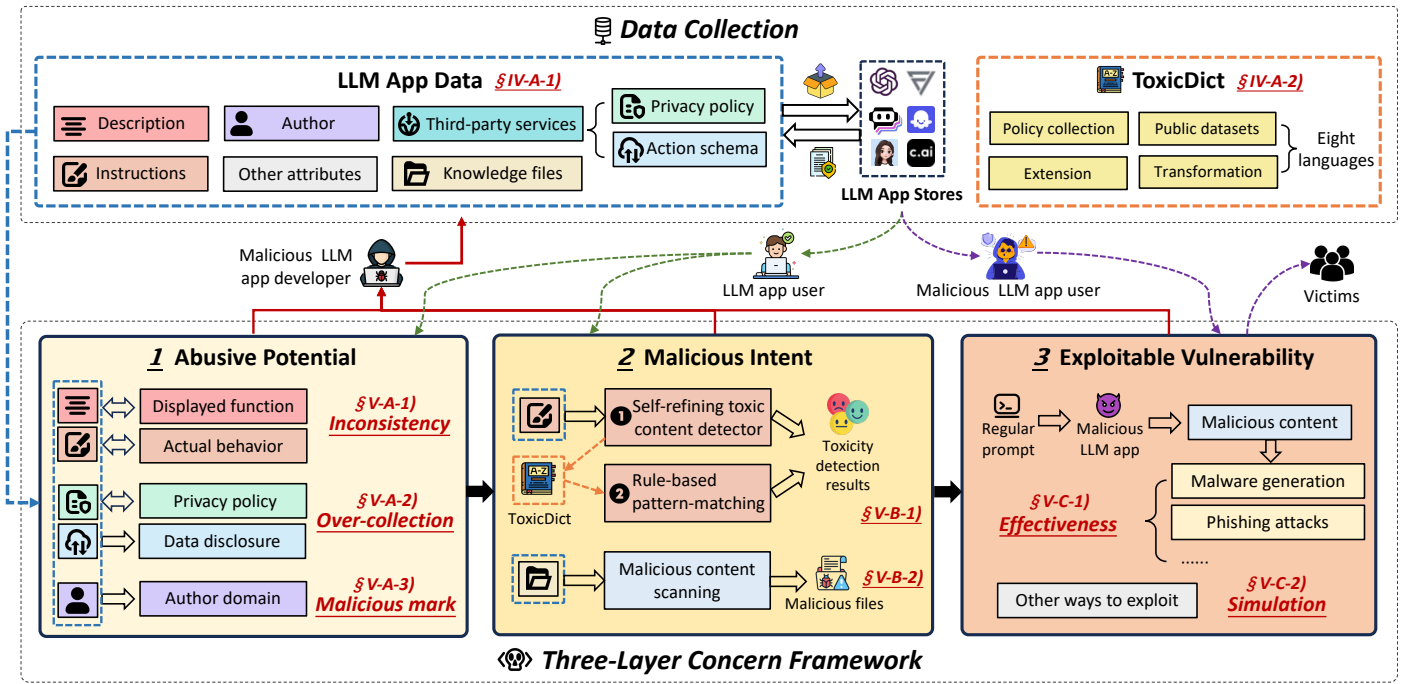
Data Collection

LLM App Data §IV-A-1)

Description
Author
Third-party services
Privacy policy
Action schema
Instructions
Other attributes
Knowledge files

LLM App Stores

ToxicDict §IV-A-2)

Policy collection
Public datasets
Extension
Transformation
Eight languages

Malicious LLM app developer

LLM app user

Malicious LLM app user

Victims

1 Abusive Potential

Displayed function
Actual behavior
§V-A-1) Inconsistency
Privacy policy
Data disclosure
§V-A-2) Over-collection
Author domain
§V-A-3) Malicious mark

2 Malicious Intent

❶ Self-refining toxic content detector
ToxicDict
❷ Rule-based pattern-matching
Toxicity detection results
§V-B-1)
Malicious content scanning
§V-B-2)
Malicious files

3 Exploitable Vulnerability

Regular prompt
Malicious LLM app
Malicious content
Malware generation
Phishing attacks
......
§V-C-1) Effectiveness
Other ways to exploit
§V-C-2) Simulation

Three-Layer Concern Framework